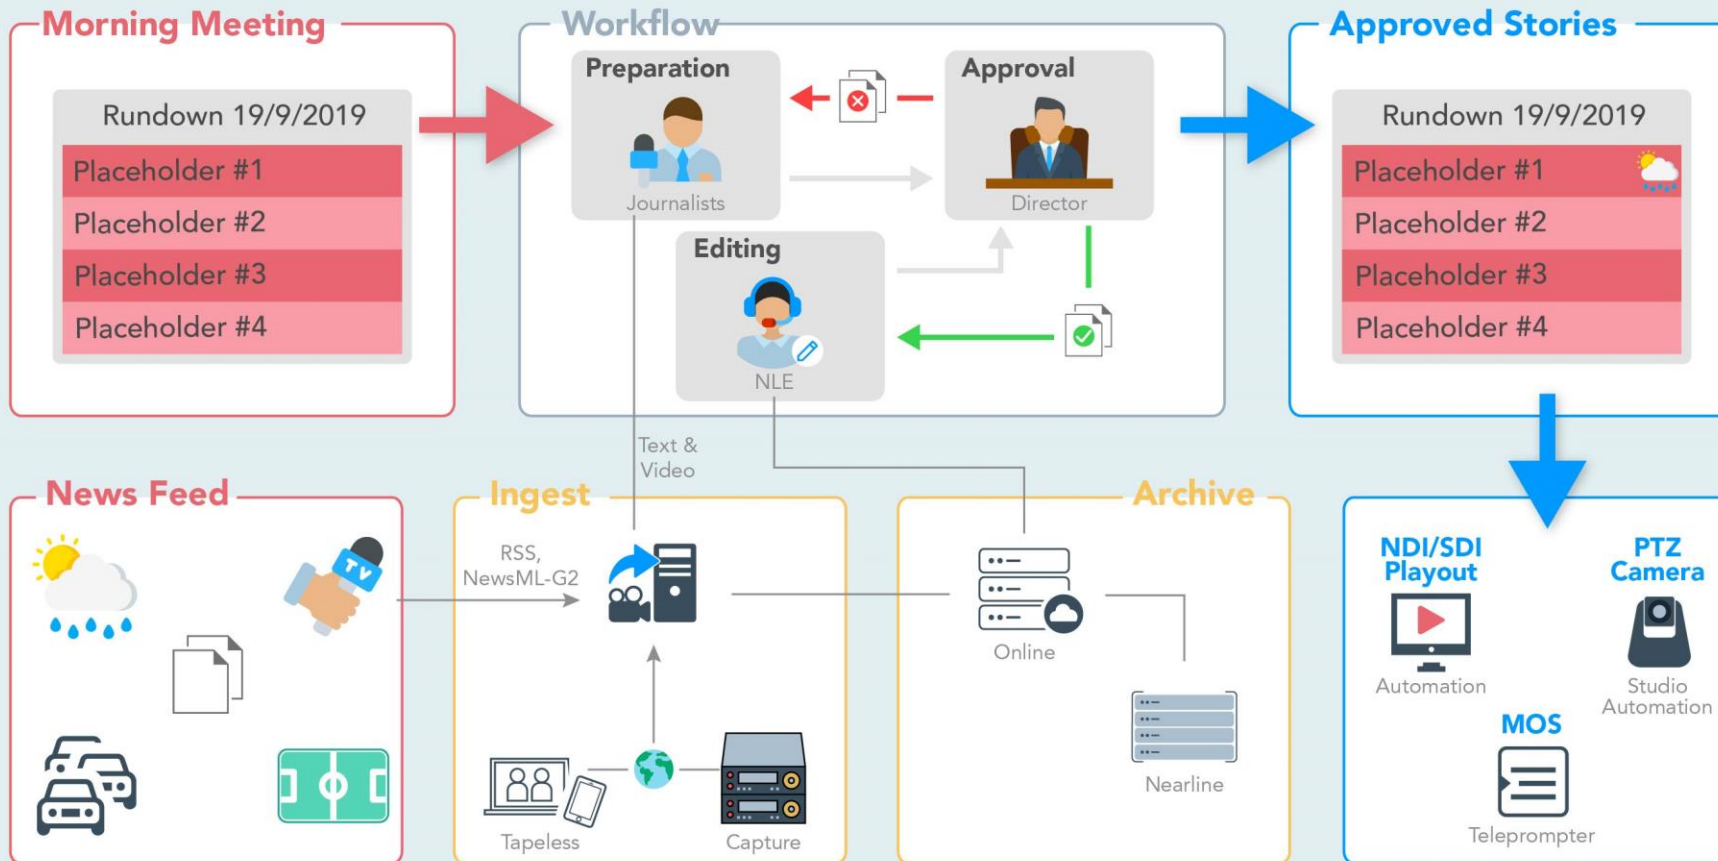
Morning Meeting

Rundown 19/9/2019

Placeholder #1

Placeholder #2

Placeholder #3

Placeholder #4

Workflow

Preparation

Journalists

Approval

Director

Editing

NLE

Approved Stories

Rundown 19/9/2019

Placeholder #1

Placeholder #2

Placeholder #3

Placeholder #4

Text & Video

News Feed

Ingest

RSS, NewsML-G2

Tapeless

Capture

Archive

Online

Nearline

NDI/SDI Playout

Automation

PTZ Camera

Studio Automation

MOS

Teleprompter